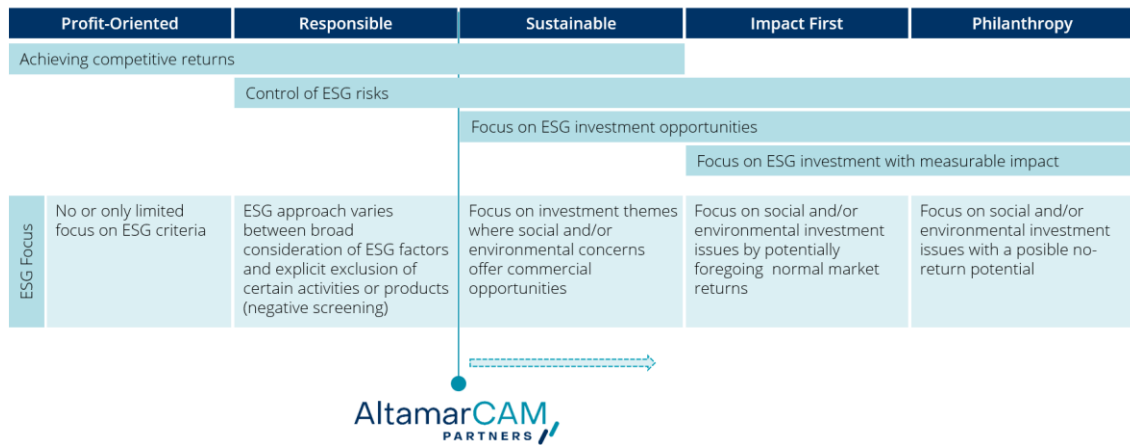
| Profit-Oriented | Responsible | Sustainable | Impact First | Philanthropy |
|---|---|---|---|---|

Achieving competitive returns

Control of ESG risks

Focus on ESG investment opportunities

Focus on ESG investment with measurable impact

| ESG Focus | No or only limited focus on ESG criteria | ESG approach varies between broad consideration of ESG factors and explicit exclusion of certain activities or products (negative screening) | Focus on investment themes where social and/or environmental concerns offer commercial opportunities | Focus on social and/or environmental investment issues by potentially foregoing normal market returns | Focus on social and/or environmental investment issues with a posible no-return potential |
|---|---|---|---|---|---|

AltamarCAM
PARTNERS